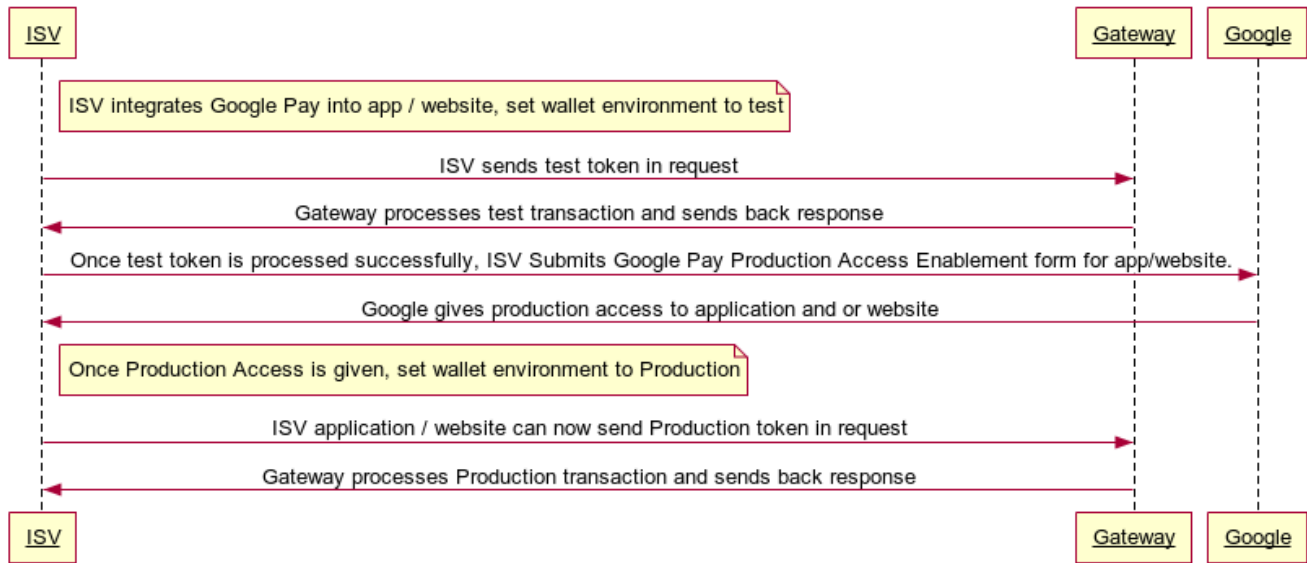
ISV

Gateway

Google

ISV integrates Google Pay into app / website, set wallet environment to test

ISV sends test token in request

Gateway processes test transaction and sends back response

Once test token is processed successfully, ISV Submits Google Pay Production Access Enablement form for app/website.

Google gives production access to application and or website

Once Production Access is given, set wallet environment to Production

ISV application / website can now send Production token in request

Gateway processes Production transaction and sends back response

ISV

Gateway

Google